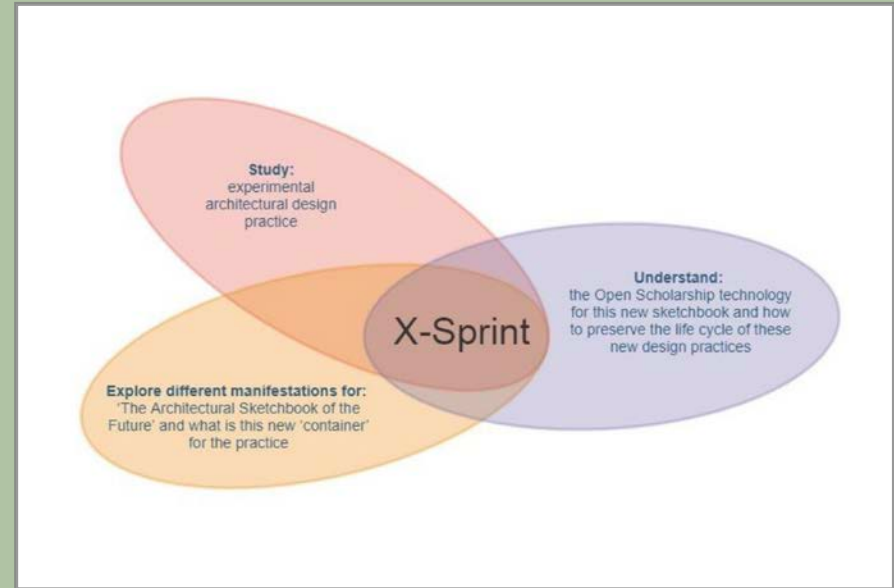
Study:
experimental architectural design practice

Understand:
the Open Scholarship technology for this new sketchbook and how to preserve the life cycle of these new design practices

X-Sprint

Explore different manifestations for:
'The Architectural Sketchbook of the Future' and what is this new 'container' for the practice